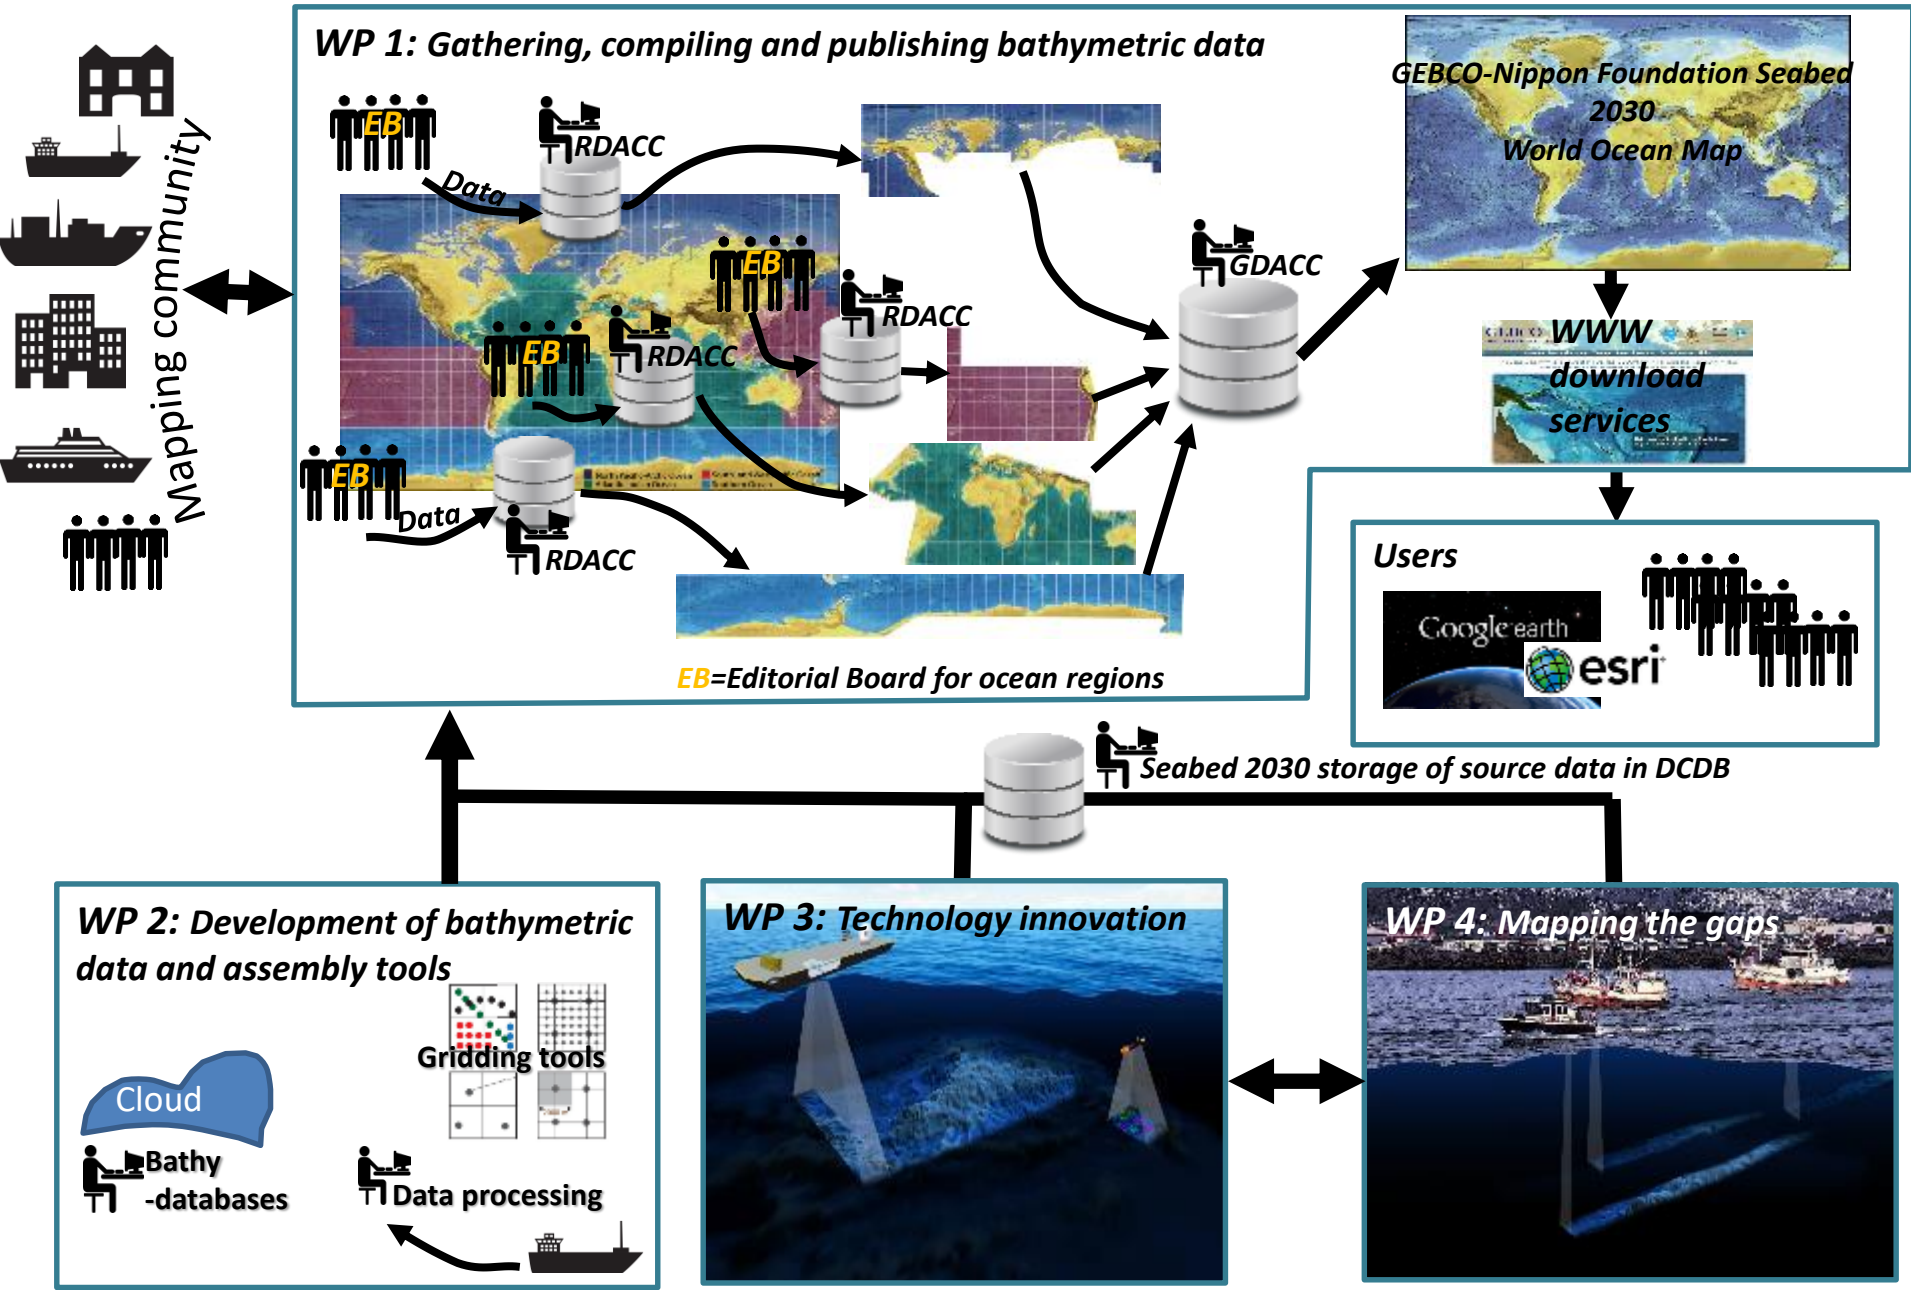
Mapping community

WP 1: Gathering, compiling and publishing bathymetric data

EB

RDACC

Data

EB

RDACC

EB

RDACC

EB

Data

RDACC

GDACC

EB=Editorial Board for ocean regions

GEBCO-Nippon Foundation Seabed 2030 World Ocean Map

WWW download services

Users

Google earth

esri

Seabed 2030 storage of source data in DCDB

WP 2: Development of bathymetric data and assembly tools

Gridding tools

Cloud

Bathy -databases

Data processing

WP 3: Technology innovation

WP 4: Mapping the gaps